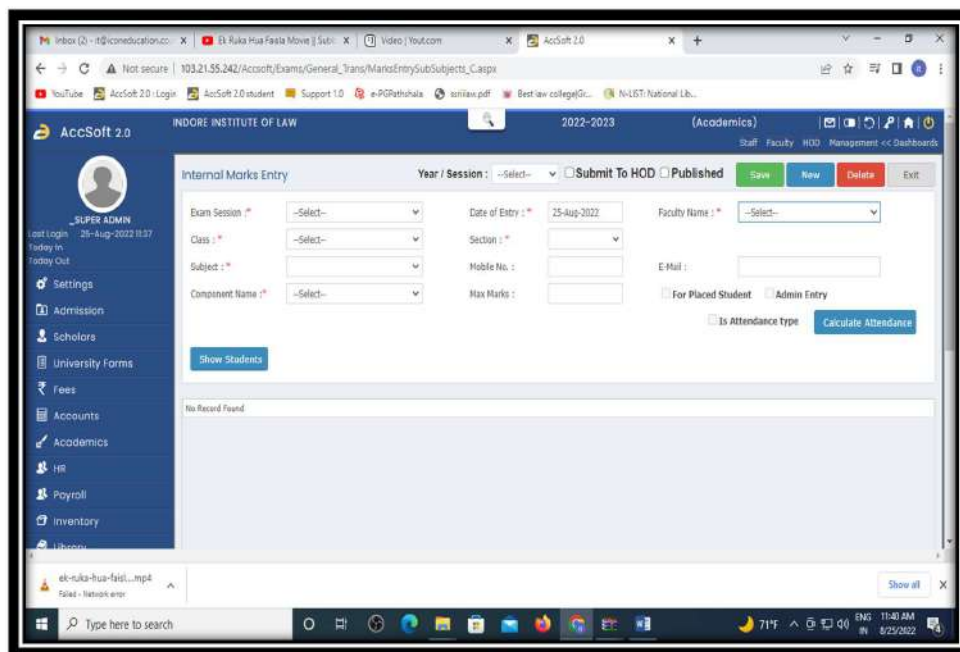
Inbox (2) - it@iconeducation.co × | Ek Ruka Hua Faisla Movie || Subt × | Video | Youtcom × | AccSoft 2.0 × | +

← → C ▲ Not secure | 103.21.55.242/Accsoft/Exams/General_Trans/MarksEntrySubSubjects_C.aspx

YouTube | AccSoft 2.0 : Login | AccSoft 2.0 student | Support 1.0 | e-PGPathshala | ssnilaw.pdf | Best law college|Gr... | N-LIST: National Lib...

AccSoft 2.0 | INDORE INSTITUTE OF LAW | 2022-2023 | (Academics)

Staff Faculty HOD Management << Dashboards

_SUPER ADMIN
Last Login 25-Aug-2022 11:37
Today In
Today Out

Settings
Admission
Scholars
University Forms
Fees
Accounts
Academics
HR
Payroll
Inventory
Library

Internal Marks Entry

Year / Session : --Select-- Submit To HOD Published

Save New Delete Exit

Exam Session :* --Select--
Date of Entry :* 25-Aug-2022
Faculty Name :* --Select--
Class :* --Select--
Section :*
Subject :*
Mobile No. :
E-Mail :
Component Name :* --Select--
Max Marks :
For Placed Student Admin Entry
Is Attendance type Calculate Attendance

Show Students

No Record Found

ek-ruka-hua-faisl....mp4
Failed - Network error

Show all ×

Type here to search

71°F ENG IN 11:40 AM 8/25/2022